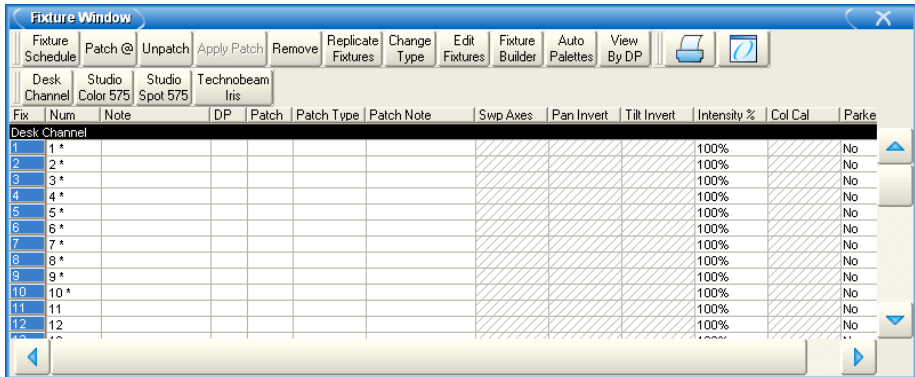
Fixture Window

Fixture Schedule | Patch @ | Unpatch | Apply Patch | Remove | Replicate Fixtures | Change Type | Edit Fixtures | Fixture Builder | Auto Palettes | View By DP

Desk Channel | Studio Color 575 | Studio Spot 575 | Technobeam Iris

| Fix | Num | Note | DP | Patch | Patch Type | Patch Note | Swp Axes | Pan Invert | Tilt Invert | Intensity % | Col Cal | Parke |
|---|---|---|---|---|---|---|---|---|---|---|---|---|
| Desk Channel | | | | | | | | | | | | |
| 1 | 1 * | | | | | | | | | 100% | | No |
| 2 | 2 * | | | | | | | | | 100% | | No |
| 3 | 3 * | | | | | | | | | 100% | | No |
| 4 | 4 * | | | | | | | | | 100% | | No |
| 5 | 5 * | | | | | | | | | 100% | | No |
| 6 | 6 * | | | | | | | | | 100% | | No |
| 7 | 7 * | | | | | | | | | 100% | | No |
| 8 | 8 * | | | | | | | | | 100% | | No |
| 9 | 9 * | | | | | | | | | 100% | | No |
| 10 | 10 * | | | | | | | | | 100% | | No |
| 11 | 11 | | | | | | | | | 100% | | No |
| 12 | 12 | | | | | | | | | 100% | | No |
| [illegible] | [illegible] | | | | | | | | | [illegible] | | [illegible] |